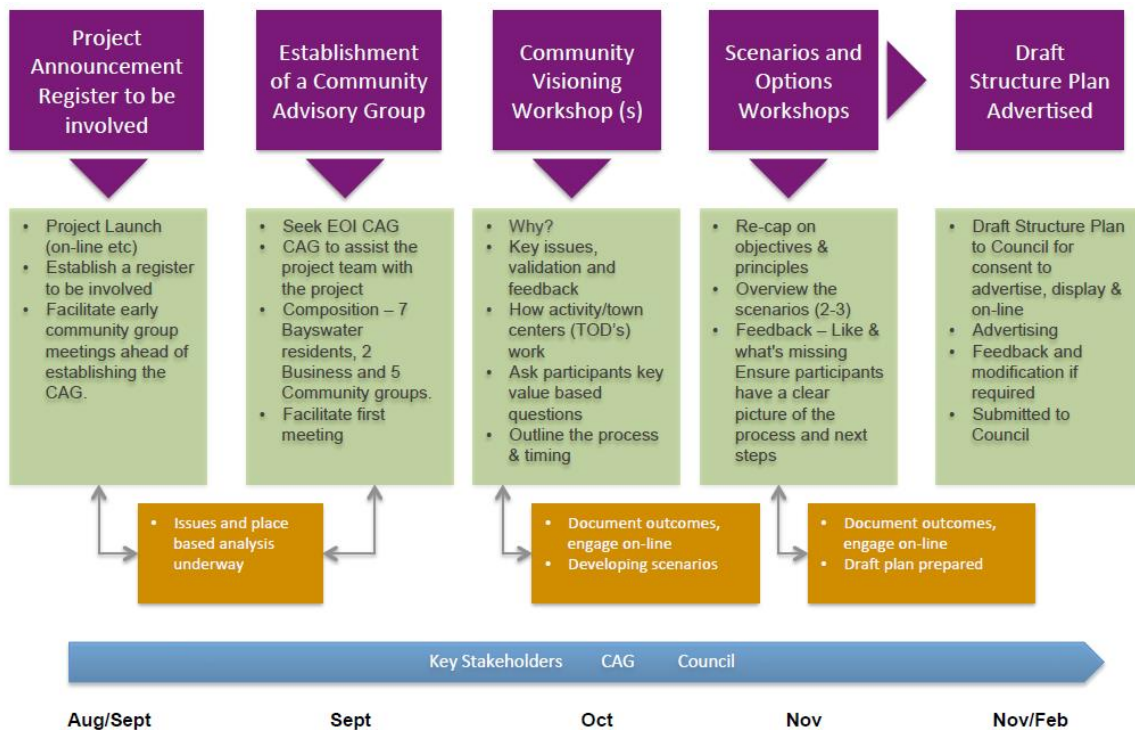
Project Announcement Register to be involved

Establishment of a Community Advisory Group

Community Visioning Workshop (s)

Scenarios and Options Workshops

Draft Structure Plan Advertised

- Project Launch (on-line etc)
- Establish a register to be involved
- Facilitate early community group meetings ahead of establishing the CAG.

- Seek EOI CAG
- CAG to assist the project team with the project
- Composition – 7 Bayswater residents, 2 Business and 5 Community groups.
- Facilitate first meeting

- Why?
- Key issues, validation and feedback
- How activity/town centers (TOD's) work
- Ask participants key value based questions
- Outline the process & timing

- Re-cap on objectives & principles
- Overview the scenarios (2-3)
- Feedback – Like & what's missing Ensure participants have a clear picture of the process and next steps

- Draft Structure Plan to Council for consent to advertise, display & on-line
- Advertising
- Feedback and modification if required
- Submitted to Council

- Issues and place based analysis underway

- Document outcomes, engage on-line
- Developing scenarios

- Document outcomes, engage on-line
- Draft plan prepared

Key Stakeholders CAG Council

Aug/Sept Sept Oct Nov Nov/Feb